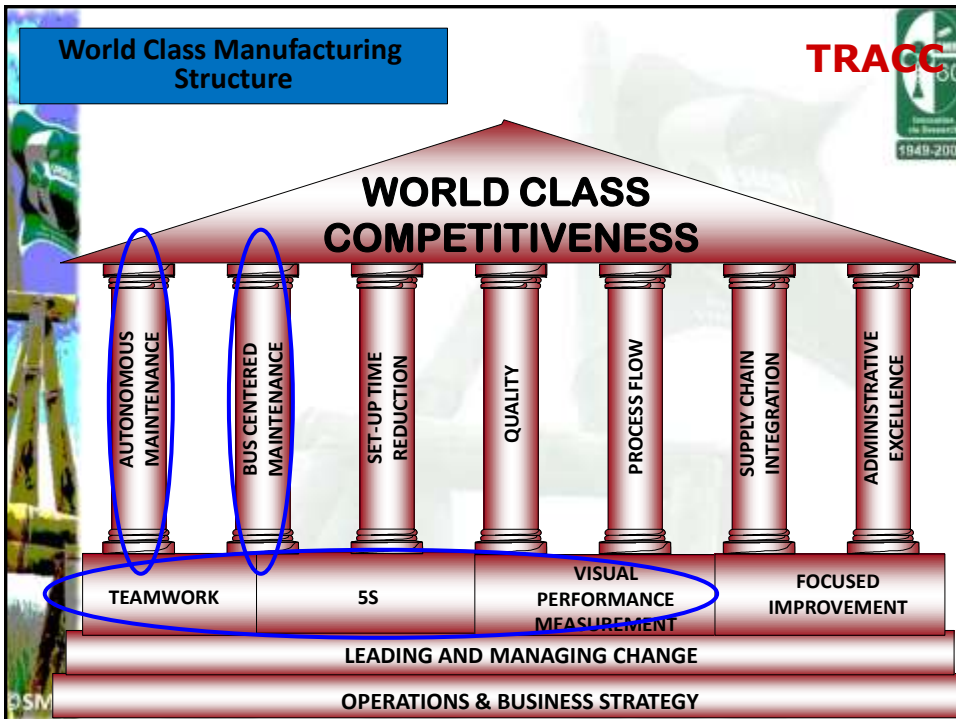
World Class Manufacturing Structure

TRACC

1949-200

WORLD CLASS COMPETITIVENESS

AUTONOMOUS MAINTENANCE

BUS CENTERED MAINTENANCE

SET-UP TIME REDUCTION

QUALITY

PROCESS FLOW

SUPPLY CHAIN INTEGRATION

ADMINISTRATIVE EXCELLENCE

| TEAMWORK | 5S | VISUAL PERFORMANCE MEASUREMENT | FOCUSED IMPROVEMENT |
|---|---|---|---|

LEADING AND MANAGING CHANGE

OPERATIONS & BUSINESS STRATEGY

OSM